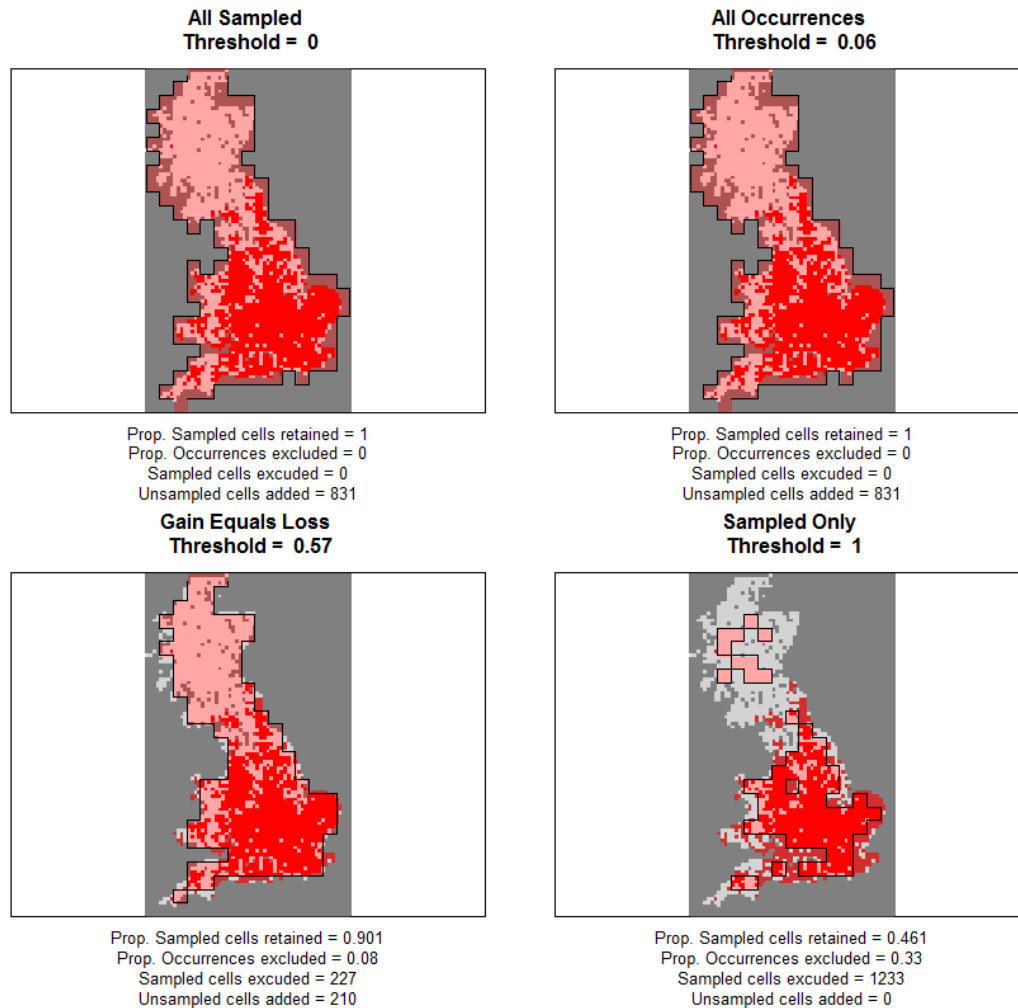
All Sampled
Threshold = 0

Prop. Sampled cells retained = 1
Prop. Occurrences excluded = 0
Sampled cells excuded = 0
Unsampled cells added = 831

All Occurrences
Threshold = 0.06

Prop. Sampled cells retained = 1
Prop. Occurrences excluded = 0
Sampled cells excuded = 0
Unsampled cells added = 831

Gain Equals Loss
Threshold = 0.57

Prop. Sampled cells retained = 0.901
Prop. Occurrences excluded = 0.08
Sampled cells excuded = 227
Unsampled cells added = 210

Sampled Only
Threshold = 1

Prop. Sampled cells retained = 0.461
Prop. Occurrences excluded = 0.33
Sampled cells excuded = 1233
Unsampled cells added = 0